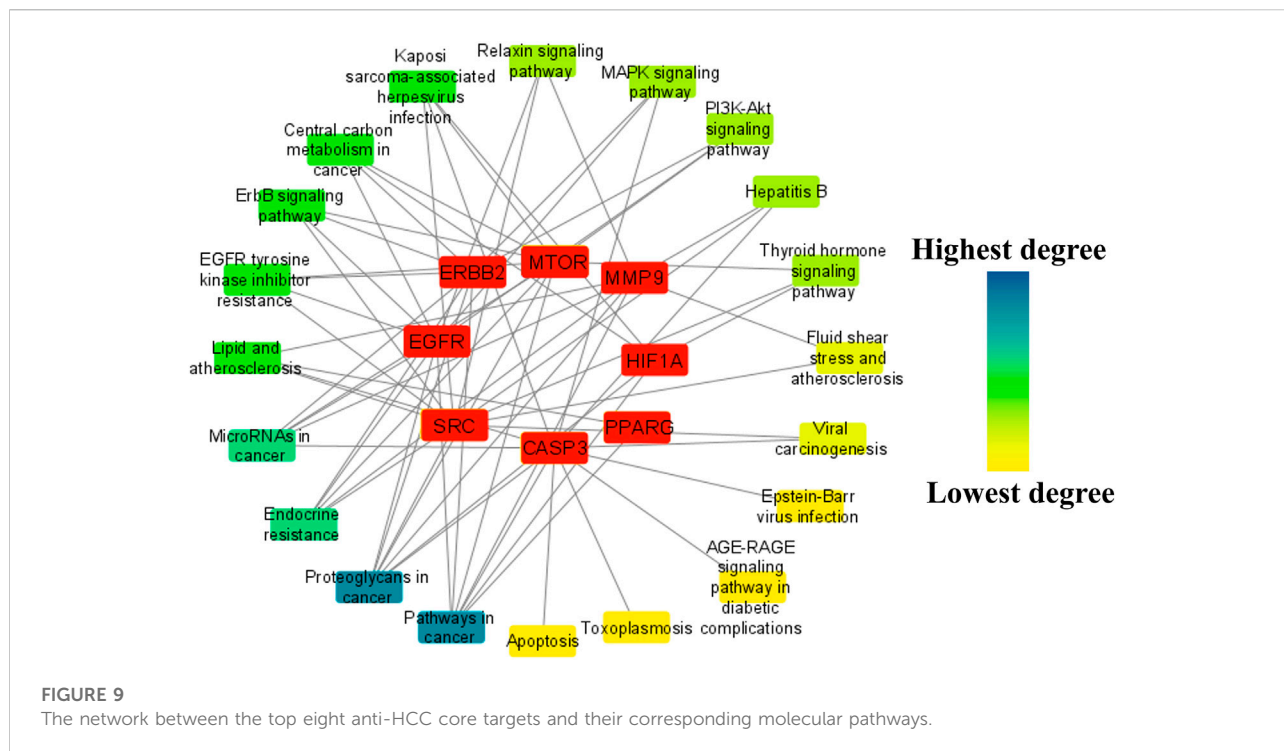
Kaposi sarcoma-associated herpesvirus infection

Relaxin signaling pathway

MAPK signaling pathway

PI3K-Akt signaling pathway

Central carbon metabolism in cancer

Hepatitis B

ErbB signaling pathway

Thyroid hormone signaling pathway

EGFR tyrosine kinase inhibitor resistance

ERBB2

MTOR

MMP9

Highest degree

EGFR

Fluid shear stress and atherosclerosis

Lipid and atherosclerosis

HIF1A

SRC

PPARG

Viral carcinogenesis

MicroRNAs in cancer

CASP3

Lowest degree

Epstein-Barr virus infection

Endocrine resistance

AGE-RAGE signaling pathway in diabetic complications

Proteoglycans in cancer

Pathways in cancer

Apoptosis

Toxoplasmosis

FIGURE 9
The network between the top eight anti-HCC core targets and their corresponding molecular pathways.